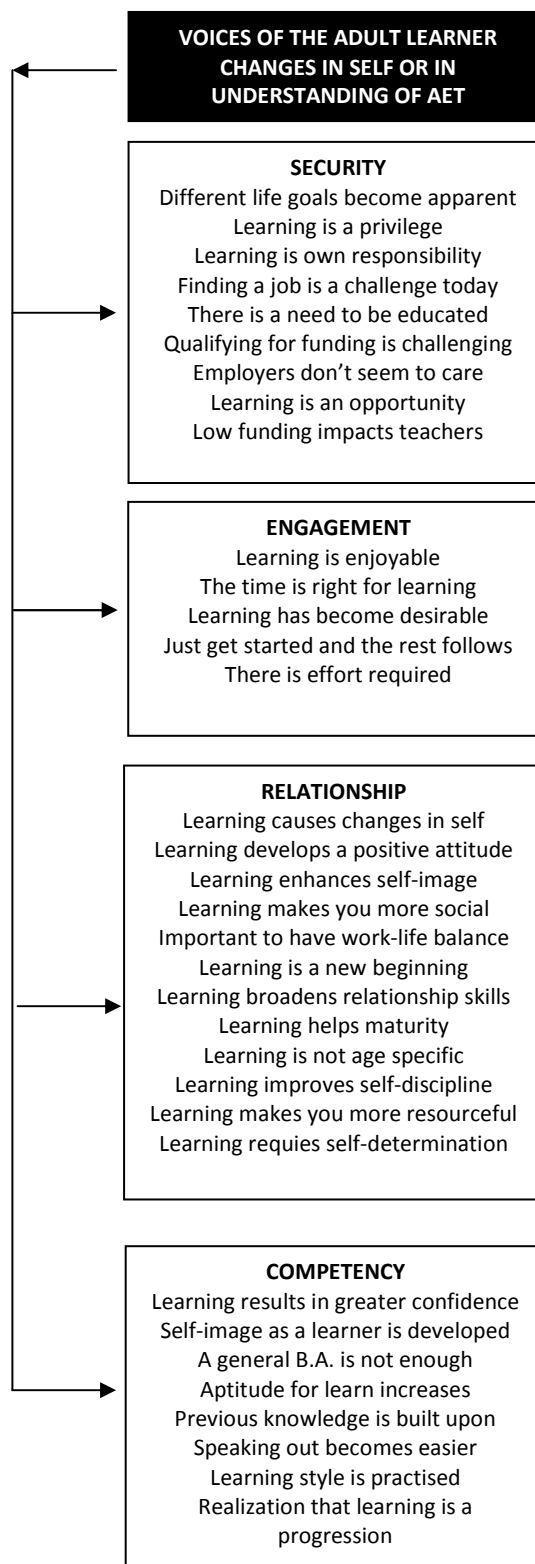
VOICES OF THE ADULT LEARNER CHANGES IN SELF OR IN UNDERSTANDING OF AET

SECURITY
Different life goals become apparent
Learning is a privilege
Learning is own responsibility
Finding a job is a challenge today
There is a need to be educated
Qualifying for funding is challenging
Employers don't seem to care
Learning is an opportunity
Low funding impacts teachers

ENGAGEMENT
Learning is enjoyable
The time is right for learning
Learning has become desirable
Just get started and the rest follows
There is effort required

RELATIONSHIP
Learning causes changes in self
Learning develops a positive attitude
Learning enhances self-image
Learning makes you more social
Important to have work-life balance
Learning is a new beginning
Learning broadens relationship skills
Learning helps maturity
Learning is not age specific
Learning improves self-discipline
Learning makes you more resourceful
Learning requies self-determination

COMPETENCY
Learning results in greater confidence
Self-image as a learner is developed
A general B.A. is not enough
Aptitude for learn increases
Previous knowledge is built upon
Speaking out becomes easier
Learning style is practised
Realization that learning is a progression